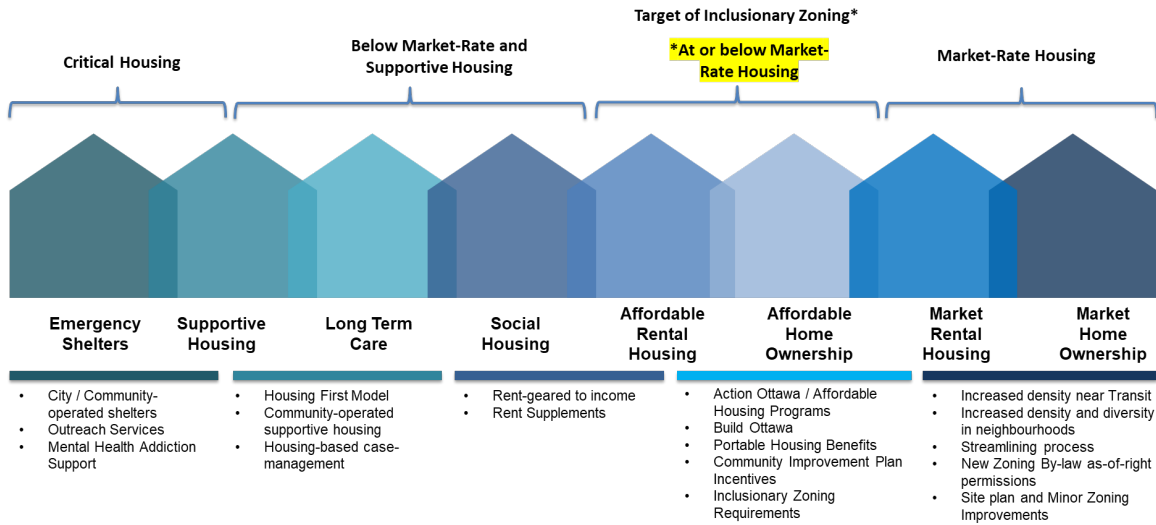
Target of Inclusionary Zoning*

Critical Housing

Below Market-Rate and Supportive Housing

*At or below Market-Rate Housing

Market-Rate Housing

Emergency Shelters

Supportive Housing

Long Term Care

Social Housing

Affordable Rental Housing

Affordable Home Ownership

Market Rental Housing

Market Home Ownership

• City / Community-operated shelters
• Outreach Services
• Mental Health Addiction Support

• Housing First Model
• Community-operated supportive housing
• Housing-based case-management

• Rent-geared to income
• Rent Supplements

• Action Ottawa / Affordable Housing Programs
• Build Ottawa
• Portable Housing Benefits
• Community Improvement Plan Incentives
• Inclusionary Zoning Requirements

• Increased density near Transit
• Increased density and diversity in neighbourhoods
• Streamlining process
• New Zoning By-law as-of-right permissions
• Site plan and Minor Zoning Improvements